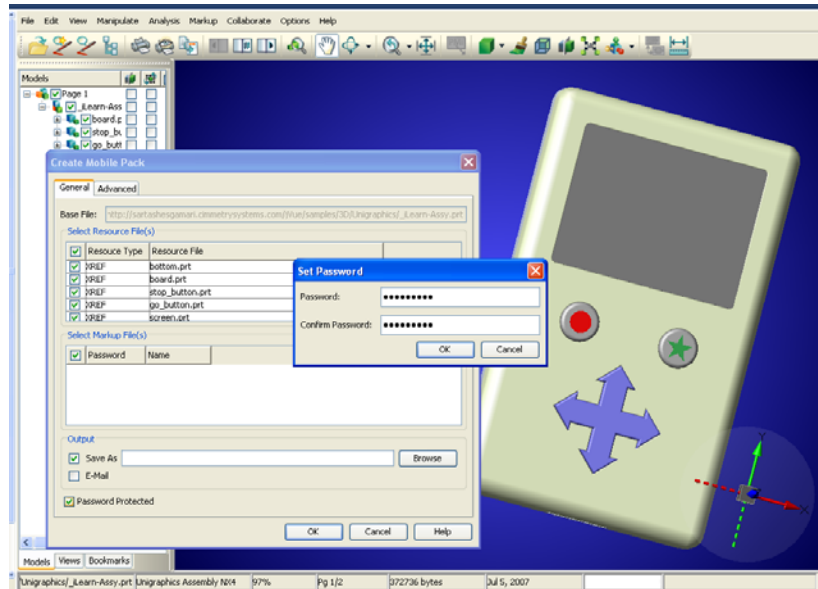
File Edit View Manipulate Analysis Markup Collaborate Options Help

Models

Page 1
iLearn-Ass
board.p
stop_bu
go_butt

Create Mobile Pack

General Advanced

Base File: http://sartashesgamari.cimmetrysystems.com/Vue/samples/3D/Unigraphics/_iLearn-Assy.prt

Select Resource File(s)

| | Resouce Type | Resource File |
|---|---|---|
| ☑ | XREF | bottom.prt |
| ☑ | XREF | board.prt |
| ☑ | XREF | stop_button.prt |
| ☑ | XREF | go_button.prt |
| ☑ | XREF | screen.prt |

Select Markup File(s)

| | Password | Name |
|---|---|---|

Output

Save As Browse

E-Mail

Password Protected

OK Cancel Help

Set Password

Password: ••••••••••

Confirm Password: ••••••••••

OK Cancel

Models Views Bookmarks

Unigraphics/_iLearn-Assy.prt Unigraphics Assembly NX4 97% Pg 1/2 372736 bytes Jul 5, 2007